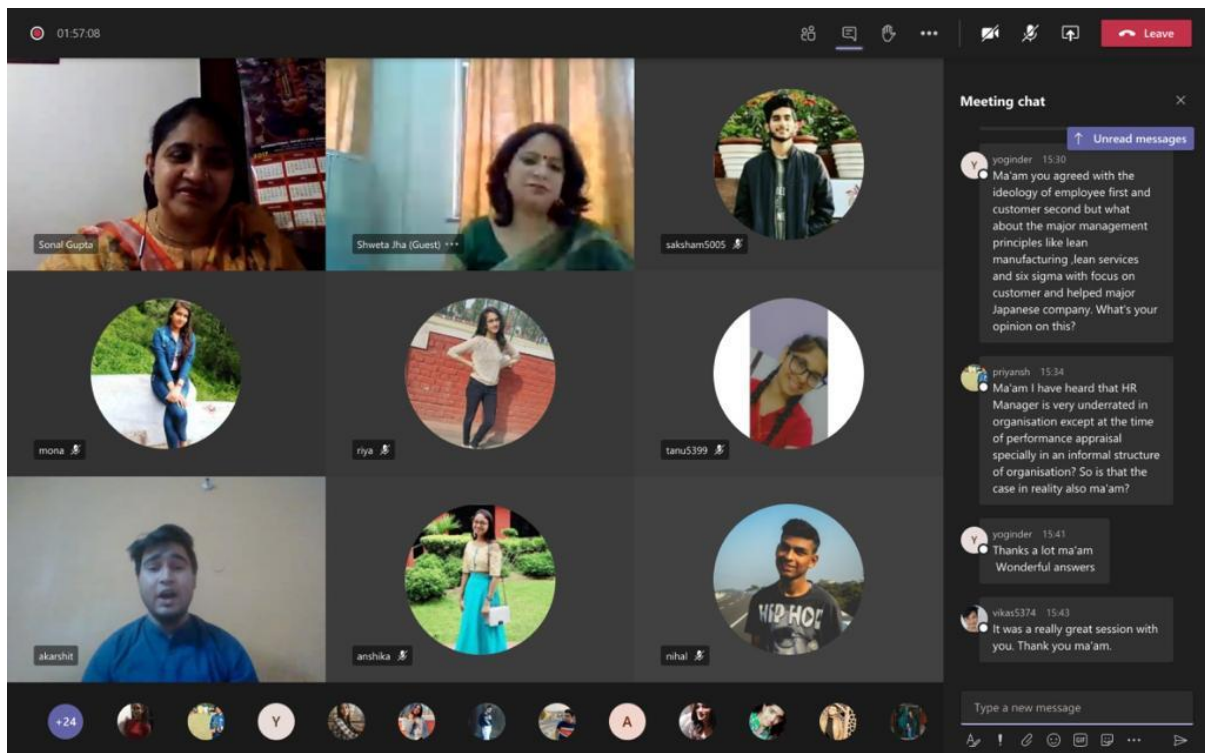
01:57:08

Leave

Meeting chat

Unread messages

Y yoginder 15:30
Ma'am you agreed with the ideology of employee first and customer second but what about the major management principles like lean manufacturing ,lean services and six sigma with focus on customer and helped major Japanese company. What's your opinion on this?

priyansh 15:34
Ma'am I have heard that HR Manager is very underrated in organisation except at the time of performance appraisal specially in an informal structure of organisation? So is that the case in reality also ma'am?

Y yoginder 15:41
Thanks a lot ma'am
Wonderful answers

vikas5374 15:43
It was a really great session with you. Thank you ma'am.

Type a new message

Sonal Gupta

Shweta Jha (Guest)

saksham5005

mona

riya

tanu5399

akarshit

anshika

nihal

HIP HOP

+24

Y

A